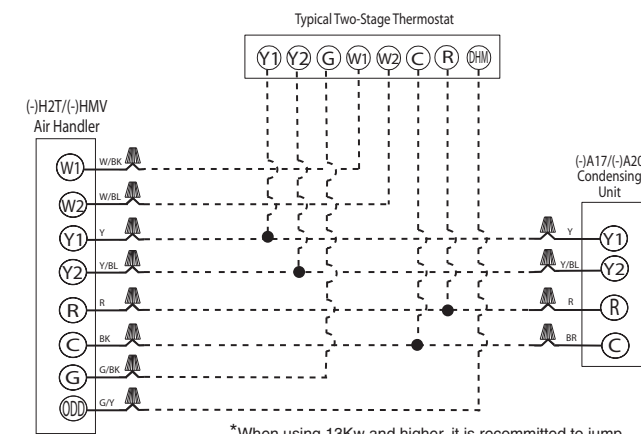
Typical Two-Stage Thermostat

Y1 Y2 G W1 W2 C R DHM

(-)H2T/(-)HMV
Air Handler

W1 W/BK
W2 W/BL
Y1 Y
Y2 Y/BL
R R
C BK
G G/BK
ODD G/Y

(-)A17/(-)A20
Condensing
Unit

Y Y1
Y/BL Y2
R R
BR C

*When using 13Kw and higher, it is recommitted to jump